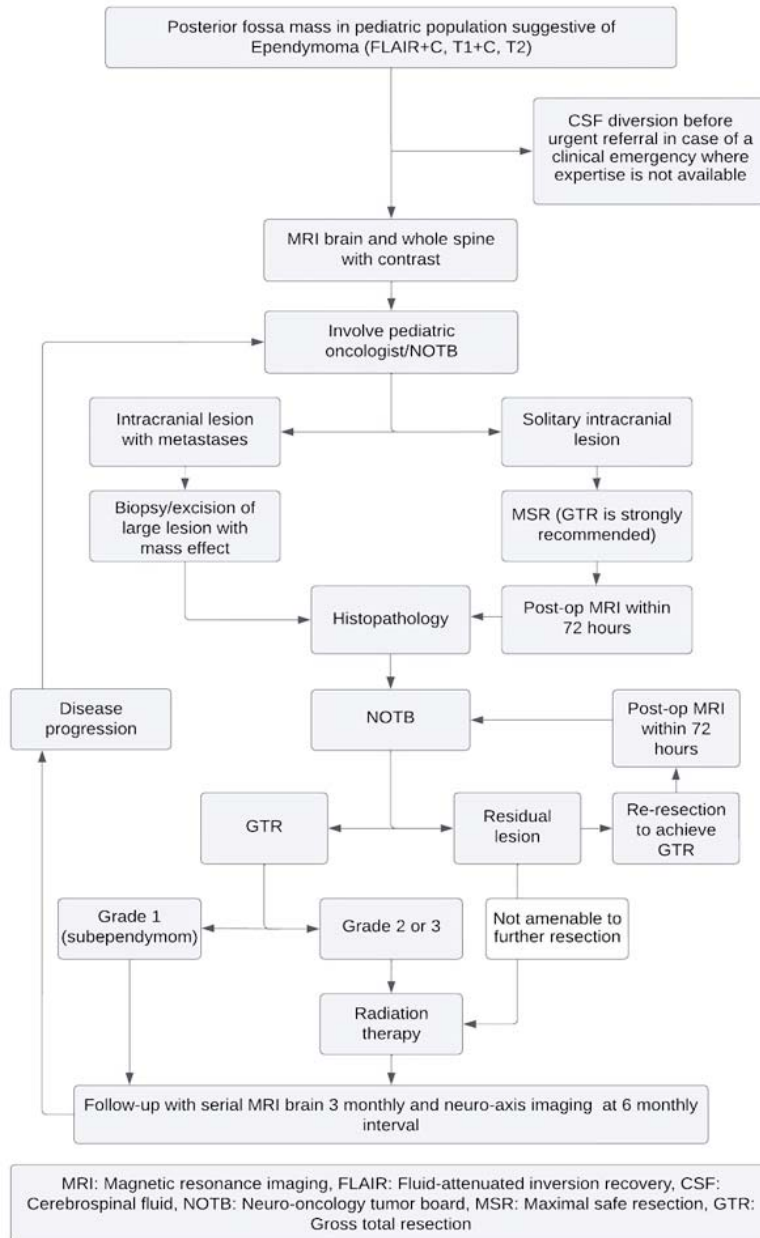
Posterior fossa mass in pediatric population suggestive of Ependymoma (FLAIR+C, T1+C, T2)

CSF diversion before urgent referral in case of a clinical emergency where expertise is not available

MRI brain and whole spine with contrast

Involve pediatric oncologist/NOTB

Intracranial lesion with metastases

Solitary intracranial lesion

Biopsy/excision of large lesion with mass effect

MSR (GTR is strongly recommended)

Histopathology

Post-op MRI within 72 hours

Disease progression

NOTB

Post-op MRI within 72 hours

GTR

Residual lesion

Re-resection to achieve GTR

Grade 1 (subependymom)

Grade 2 or 3

Not amenable to further resection

Radiation therapy

Follow-up with serial MRI brain 3 monthly and neuro-axis imaging at 6 monthly interval

MRI: Magnetic resonance imaging, FLAIR: Fluid-attenuated inversion recovery, CSF: Cerebrospinal fluid, NOTB: Neuro-oncology tumor board, MSR: Maximal safe resection, GTR: Gross total resection